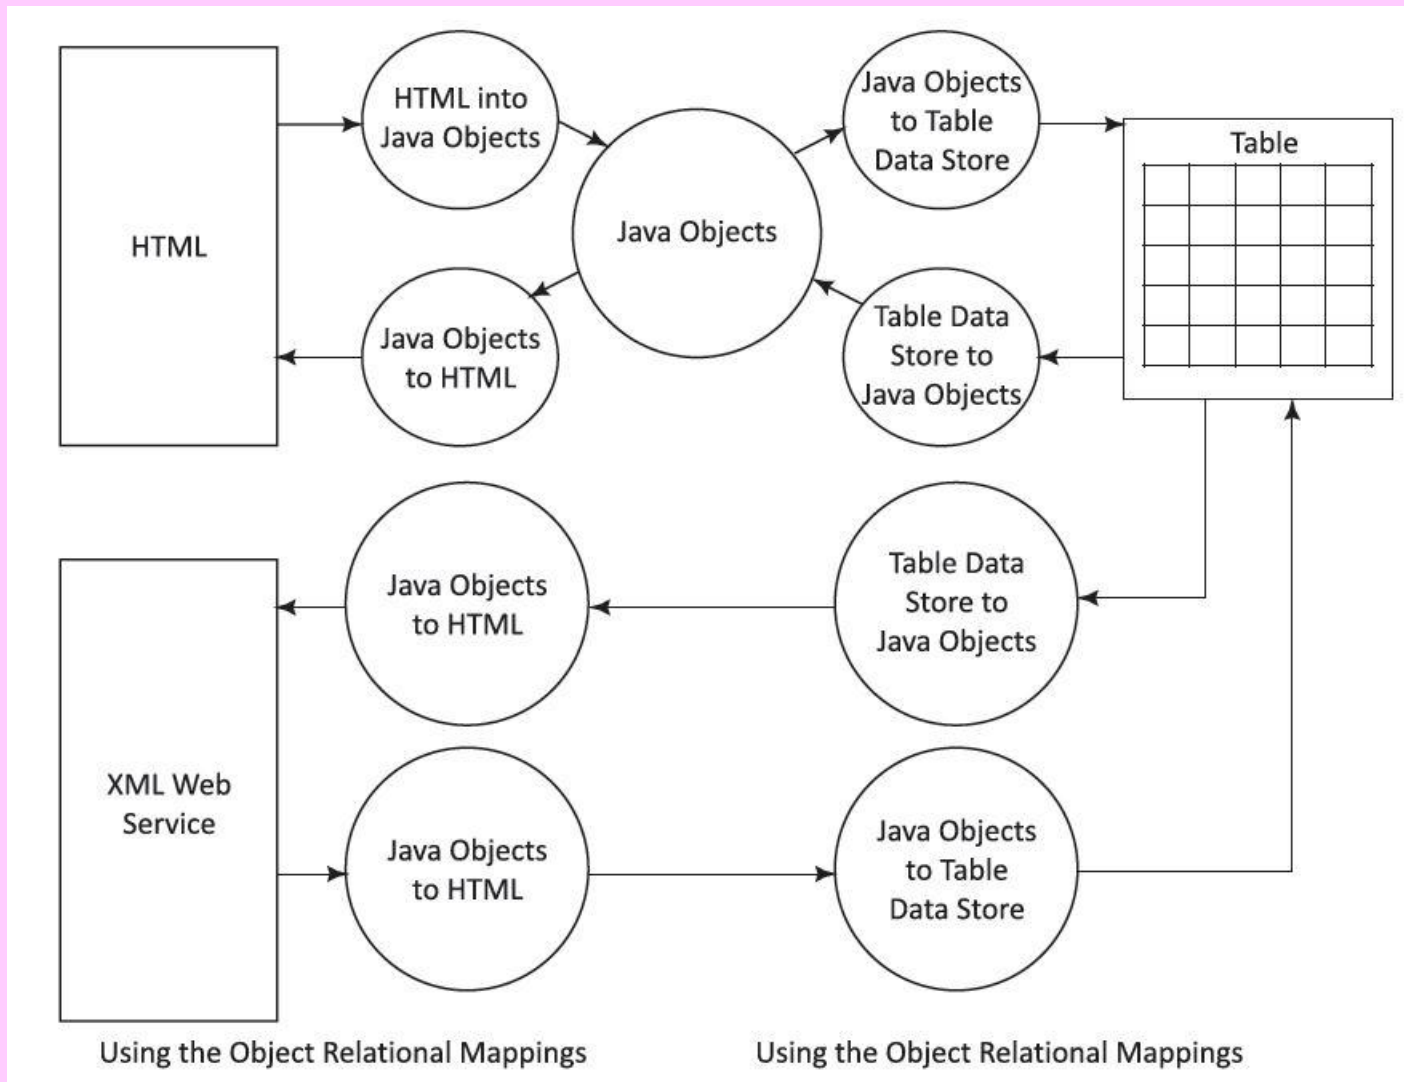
HTML

HTML into Java Objects

Java Objects

Java Objects to Table Data Store

Table

Java Objects to HTML

Table Data Store to Java Objects

Java Objects to HTML

Table Data Store to Java Objects

XML Web Service

Java Objects to HTML

Java Objects to Table Data Store

Using the Object Relational Mappings

Using the Object Relational Mappings